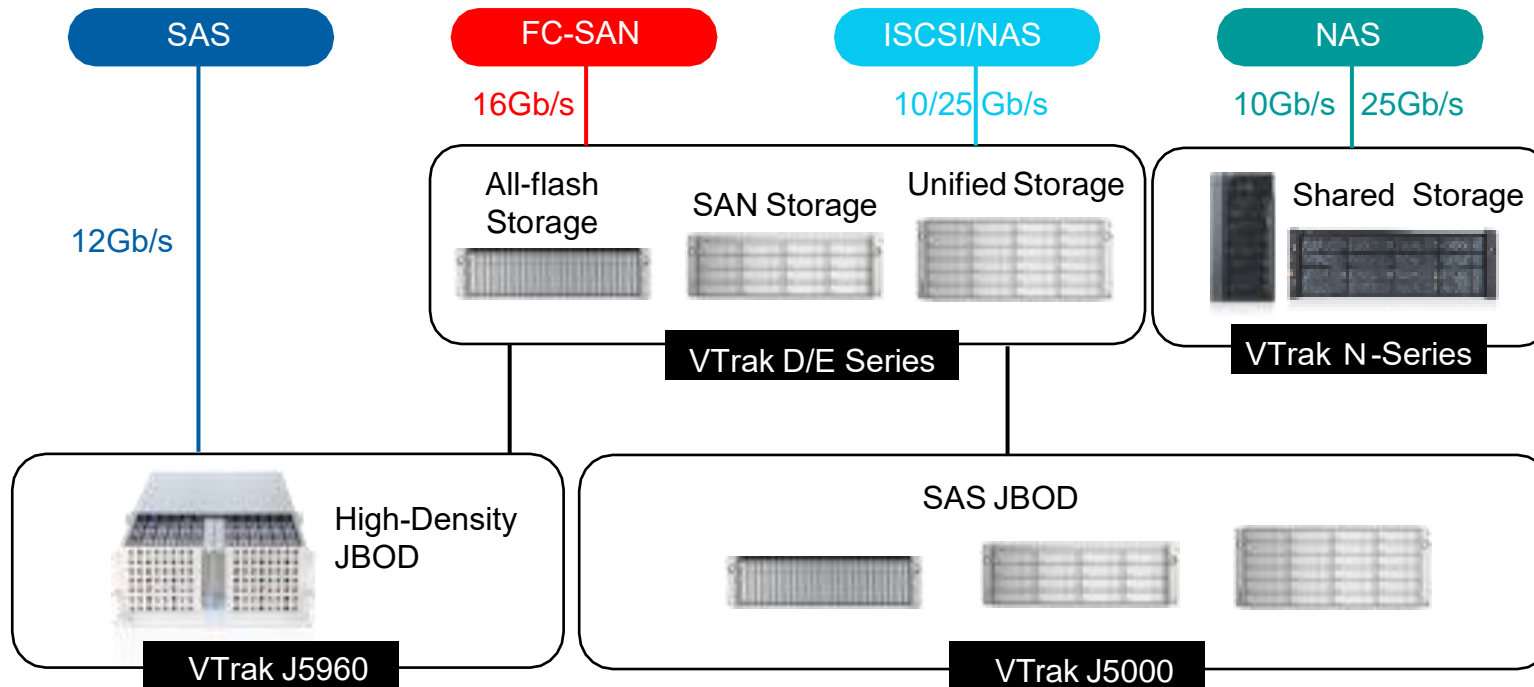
SAS

FC-SAN

ISCSI/NAS

NAS

16Gb/s

10/25 Gb/s

10Gb/s 25Gb/s

12Gb/s

All-flash Storage

SAN Storage

Unified Storage

Shared Storage

VTrak D/E Series

VTrak N-Series

High-Density JBOD

SAS JBOD

VTrak J5960

VTrak J5000